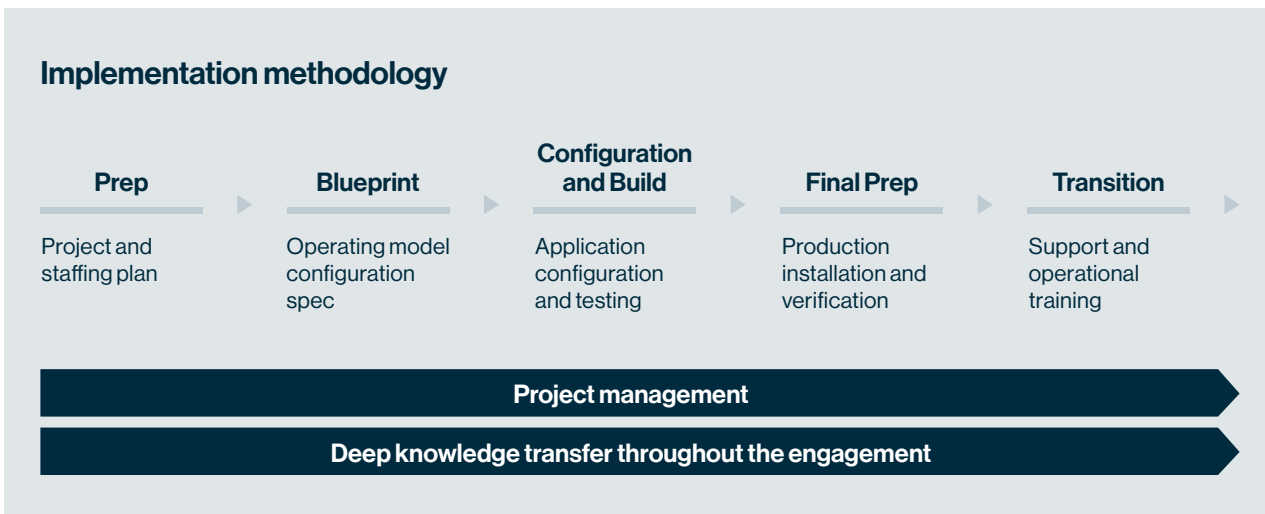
Implementation methodology

Prep

Project and staffing plan

Blueprint

Operating model configuration spec

Configuration and Build

Application configuration and testing

Final Prep

Production installation and verification

Transition

Support and operational training

Project management

Deep knowledge transfer throughout the engagement